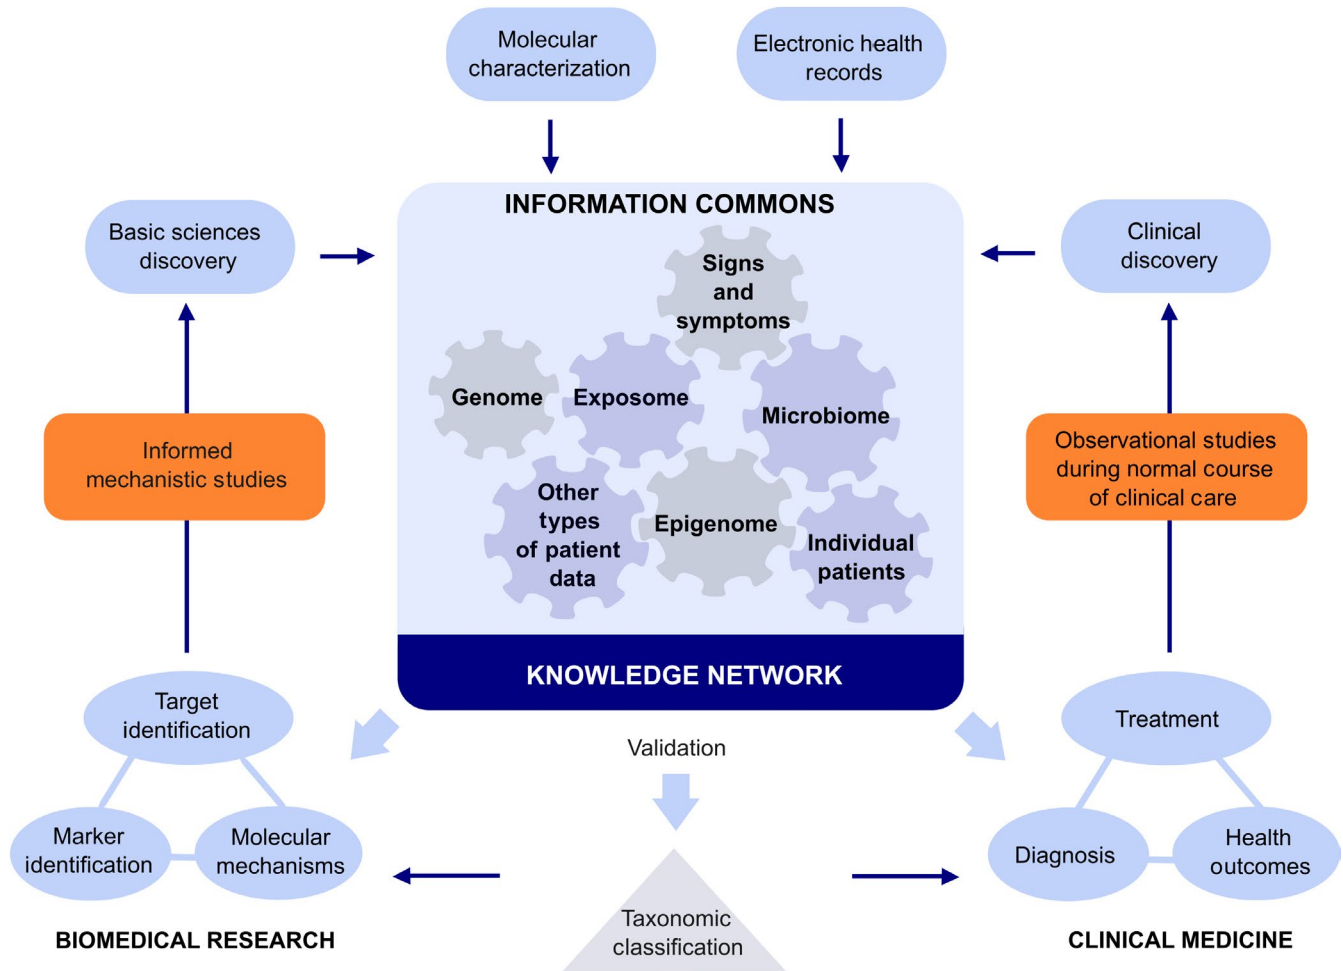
Molecular characterization

Electronic health records

Basic sciences discovery

INFORMATION COMMONS

Clinical discovery

Signs and symptoms

Genome

Exposome

Microbiome

Informed mechanistic studies

Observational studies during normal course of clinical care

Other types of patient data

Epigenome

Individual patients

KNOWLEDGE NETWORK

Target identification

Treatment

Validation

Marker identification

Molecular mechanisms

Diagnosis

Health outcomes

Taxonomic classification

BIOMEDICAL RESEARCH

CLINICAL MEDICINE